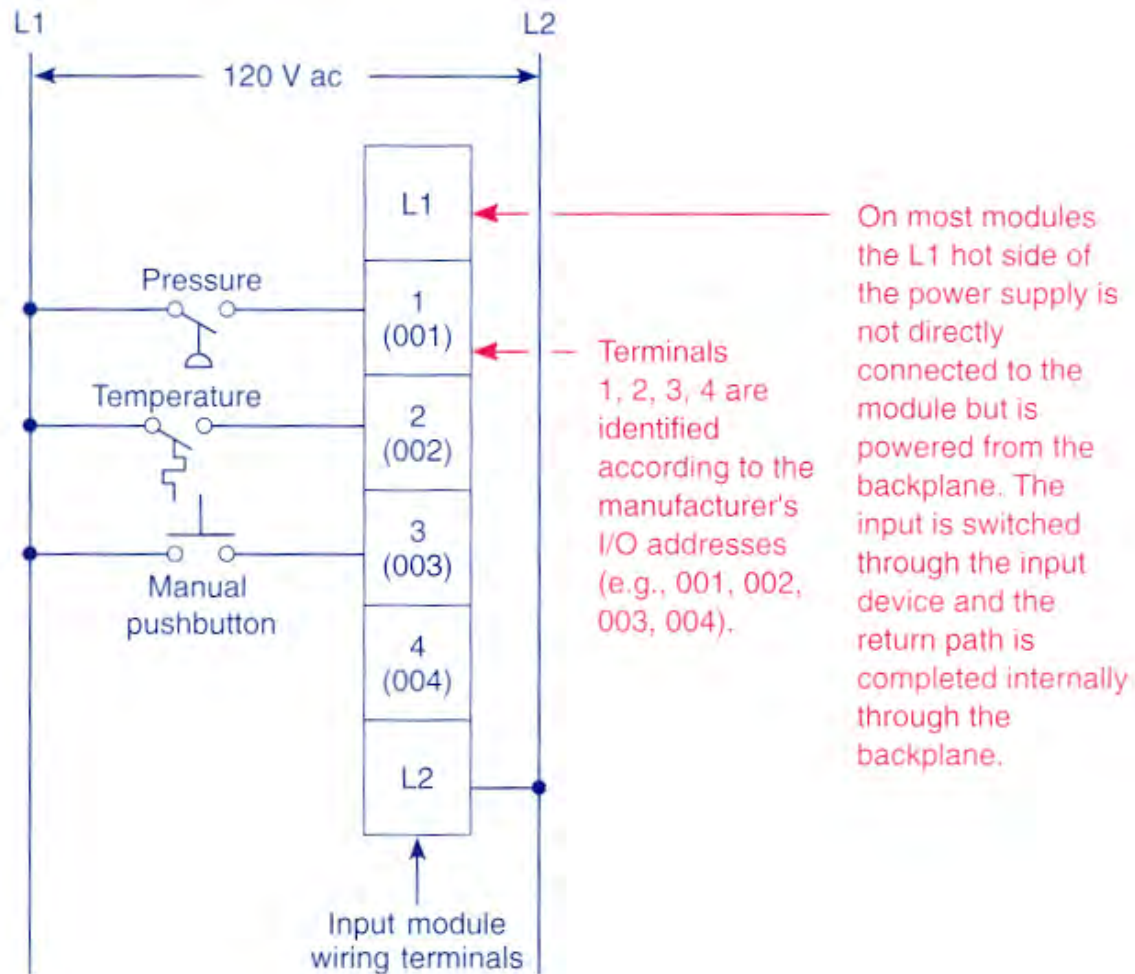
L1

L2

120 V ac

L1

Pressure

1
(001)

Temperature

2
(002)

3
(003)

Manual
pushbutton

4
(004)

L2

Input module
wiring terminals

Terminals 1, 2, 3, 4 are identified according to the manufacturer's I/O addresses (e.g., 001, 002, 003, 004).

On most modules the L1 hot side of the power supply is not directly connected to the module but is powered from the backplane. The input is switched through the input device and the return path is completed internally through the backplane.